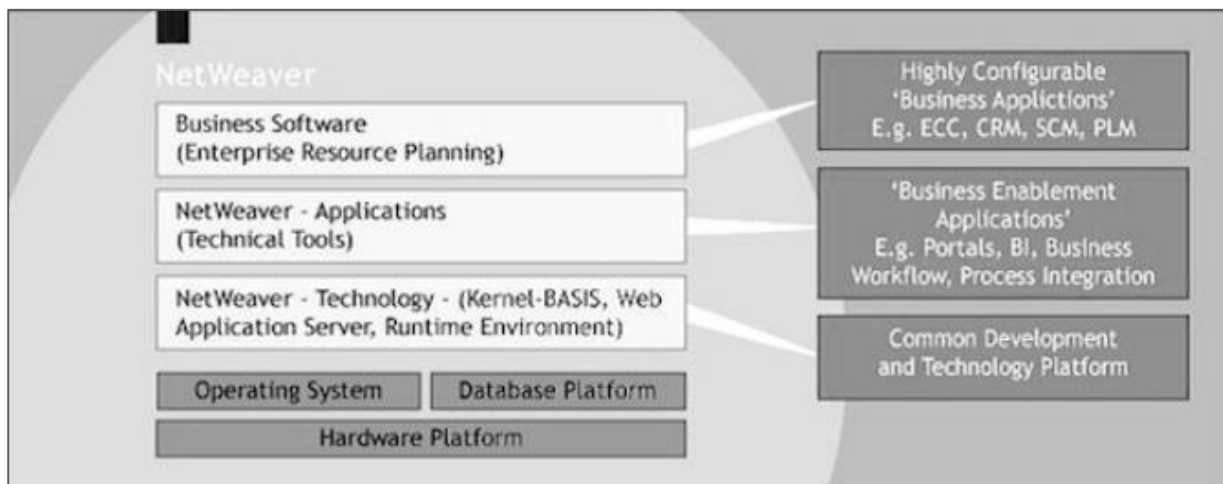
NetWeaver

Business Software
(Enterprise Resource Planning)

NetWeaver - Applications
(Technical Tools)

NetWeaver - Technology - (Kernel-BASIS, Web Application Server, Runtime Environment)

Operating System

Database Platform

Hardware Platform

Highly Configurable
'Business Applictions'
E.g. ECC, CRM, SCM, PLM

'Business Enablement Applications'
E.g. Portals, BI, Business Workflow, Process Integration

Common Development and Technology Platform